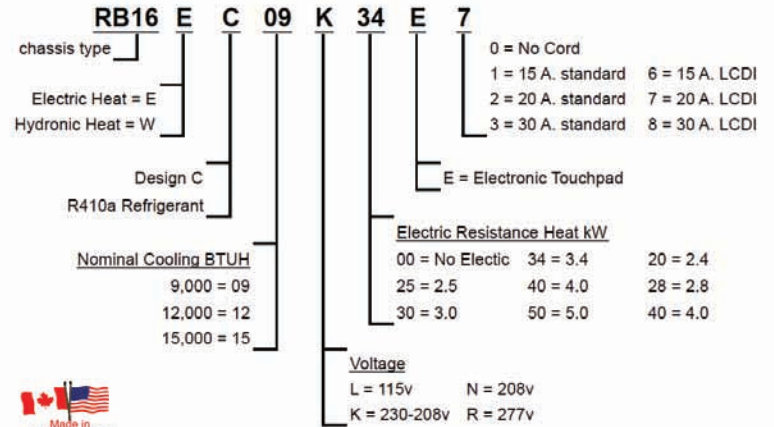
RB16 E C 09 K 34 E 7

chassis type

Electric Heat = E
Hydronic Heat = W

Design C
R410a Refrigerant

Nominal Cooling BTUH
9,000 = 09
12,000 = 12
15,000 = 15

0 = No Cord
1 = 15 A. standard 6 = 15 A. LCDI
2 = 20 A. standard 7 = 20 A. LCDI
3 = 30 A. standard 8 = 30 A. LCDI

E = Electronic Touchpad

Electric Resistance Heat kW
00 = No Electic 34 = 3.4 20 = 2.4
25 = 2.5 40 = 4.0 28 = 2.8
30 = 3.0 50 = 5.0 40 = 4.0

Voltage
L = 115v N = 208v
K = 230-208v R = 277v

Made in